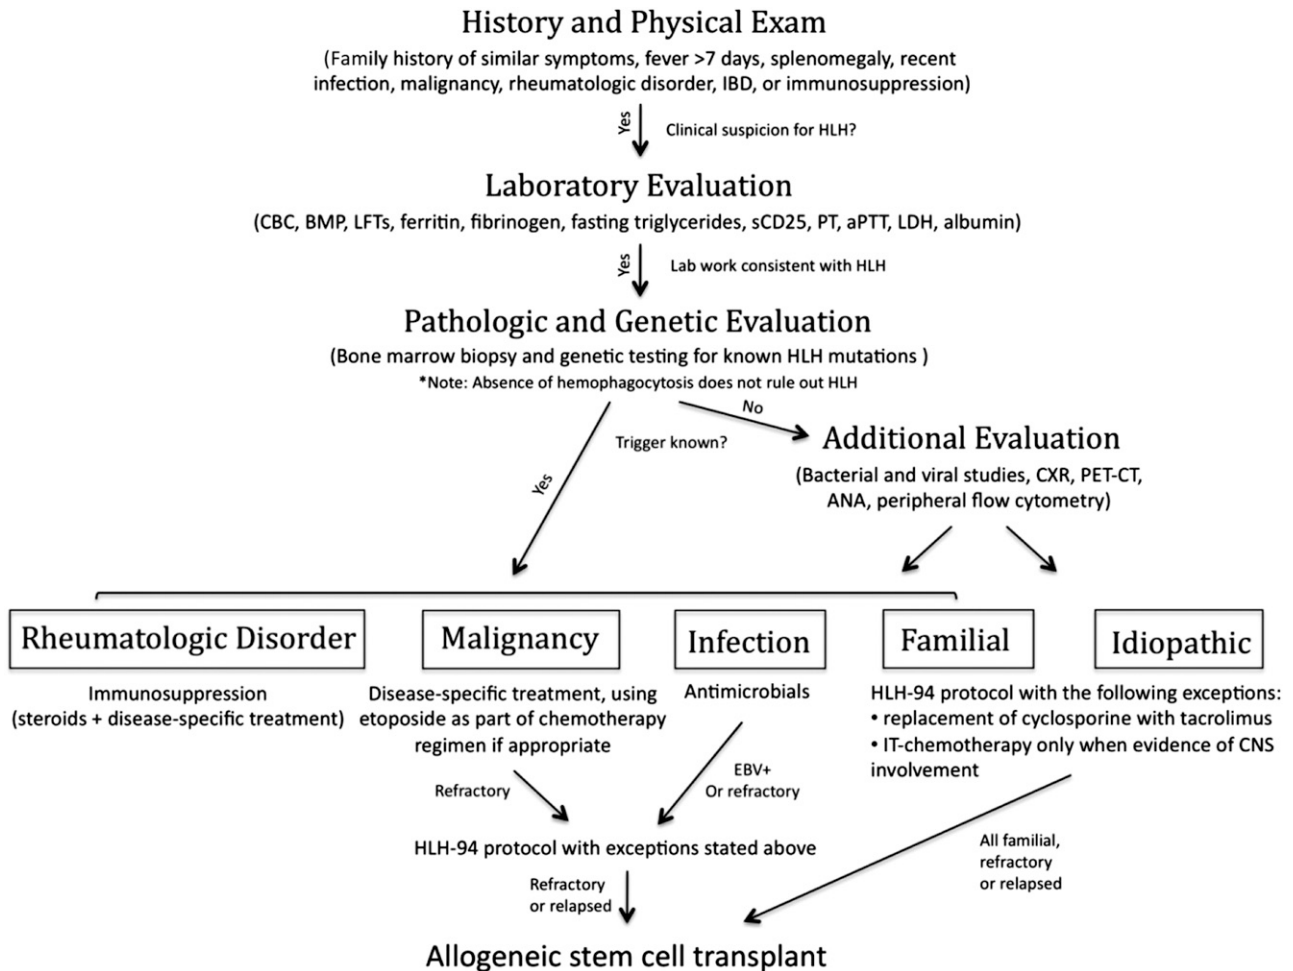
History and Physical Exam

(Family history of similar symptoms, fever >7 days, splenomegaly, recent infection, malignancy, rheumatologic disorder, IBD, or immunosuppression)

Yes

Clinical suspicion for HLH?

Laboratory Evaluation

(CBC, BMP, LFTs, ferritin, fibrinogen, fasting triglycerides, sCD25, PT, aPTT, LDH, albumin)

Yes

Lab work consistent with HLH

Pathologic and Genetic Evaluation

(Bone marrow biopsy and genetic testing for known HLH mutations )

*Note: Absence of hemophagocytosis does not rule out HLH

No

Trigger known?

Yes

Additional Evaluation

(Bacterial and viral studies, CXR, PET-CT, ANA, peripheral flow cytometry)

Rheumatologic Disorder

Malignancy

Infection

Familial

Idiopathic

Immunosuppression (steroids + disease-specific treatment)

Disease-specific treatment, using etoposide as part of chemotherapy regimen if appropriate

Antimicrobials

HLH-94 protocol with the following exceptions:
• replacement of cyclosporine with tacrolimus
• IT-chemotherapy only when evidence of CNS involvement

Refractory

EBV+ Or refractory

HLH-94 protocol with exceptions stated above

All familial, refractory or relapsed

Refractory or relapsed

Allogeneic stem cell transplant